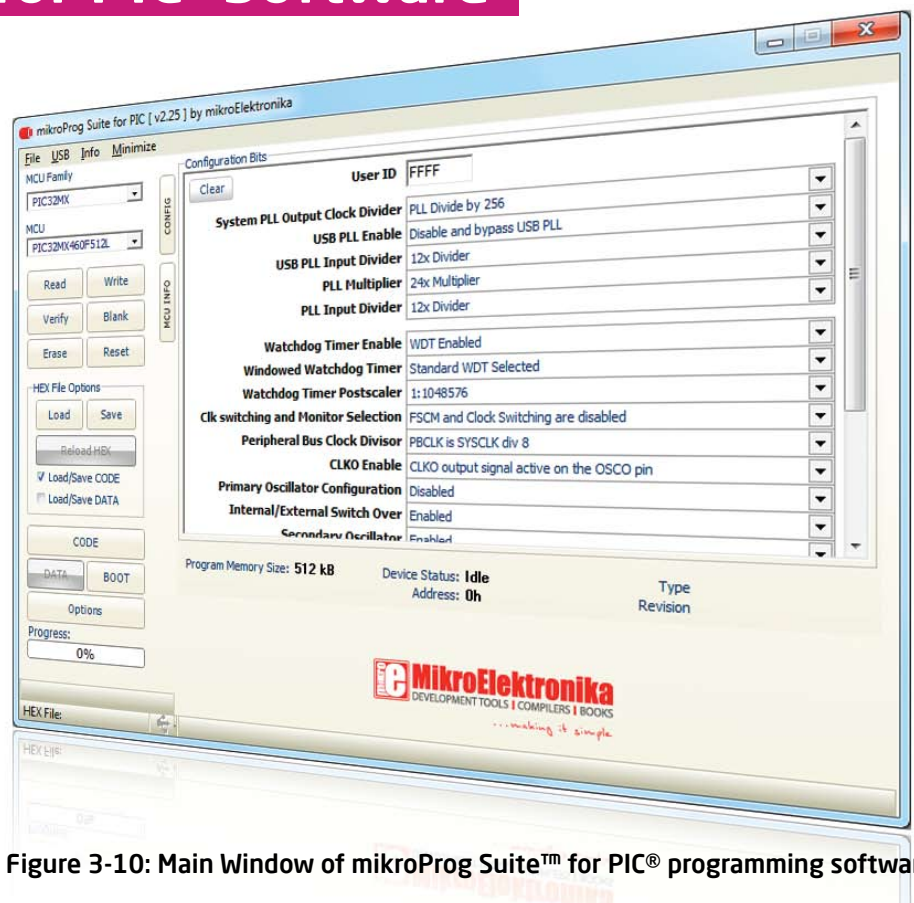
for PIC Software

mikroProg Suite for PIC [ v2.25 ] by mikroElektronika

File USB Info Minimize

MCU Family
PIC32MX
MCU
PIC32MX460F512L

Read
Write
Verify
Blank
Erase
Reset

HEX File Options
Load
Save
Reload HEX
Load/Save CODE
Load/Save DATA

CODE
DATA
BOOT
Options
Progress:
0%

HEX File:

CONFIG
MCU INFO

Configuration Bits
Clear

| | |
|---|---|
| User ID | FFFF |
| System PLL Output Clock Divider | PLL Divide by 256 |
| USB PLL Enable | Disable and bypass USB PLL |
| USB PLL Input Divider | 12x Divider |
| PLL Multiplier | 24x Multiplier |
| PLL Input Divider | 12x Divider |
| Watchdog Timer Enable | WDT Enabled |
| Windowed Watchdog Timer | Standard WDT Selected |
| Watchdog Timer Postscaler | 1:1048576 |
| Clk switching and Monitor Selection | FSCM and Clock Switching are disabled |
| Peripheral Bus Clock Divisor | PBCLK is SYSCLK div 8 |
| CLKO Enable | CLKO output signal active on the OSCO pin |
| Primary Oscillator Configuration | Disabled |
| Internal/External Switch Over | Enabled |
| Secondary Oscillator | Enabled |

Program Memory Size: 512 kB
Device Status: Idle
Address: 0h
Type
Revision

MikroElektronika
DEVELOPMENT TOOLS | COMPILERS | BOOKS
...making it simple

Figure 3-10: Main Window of mikroProg Suite™ for PIC® programming softwar